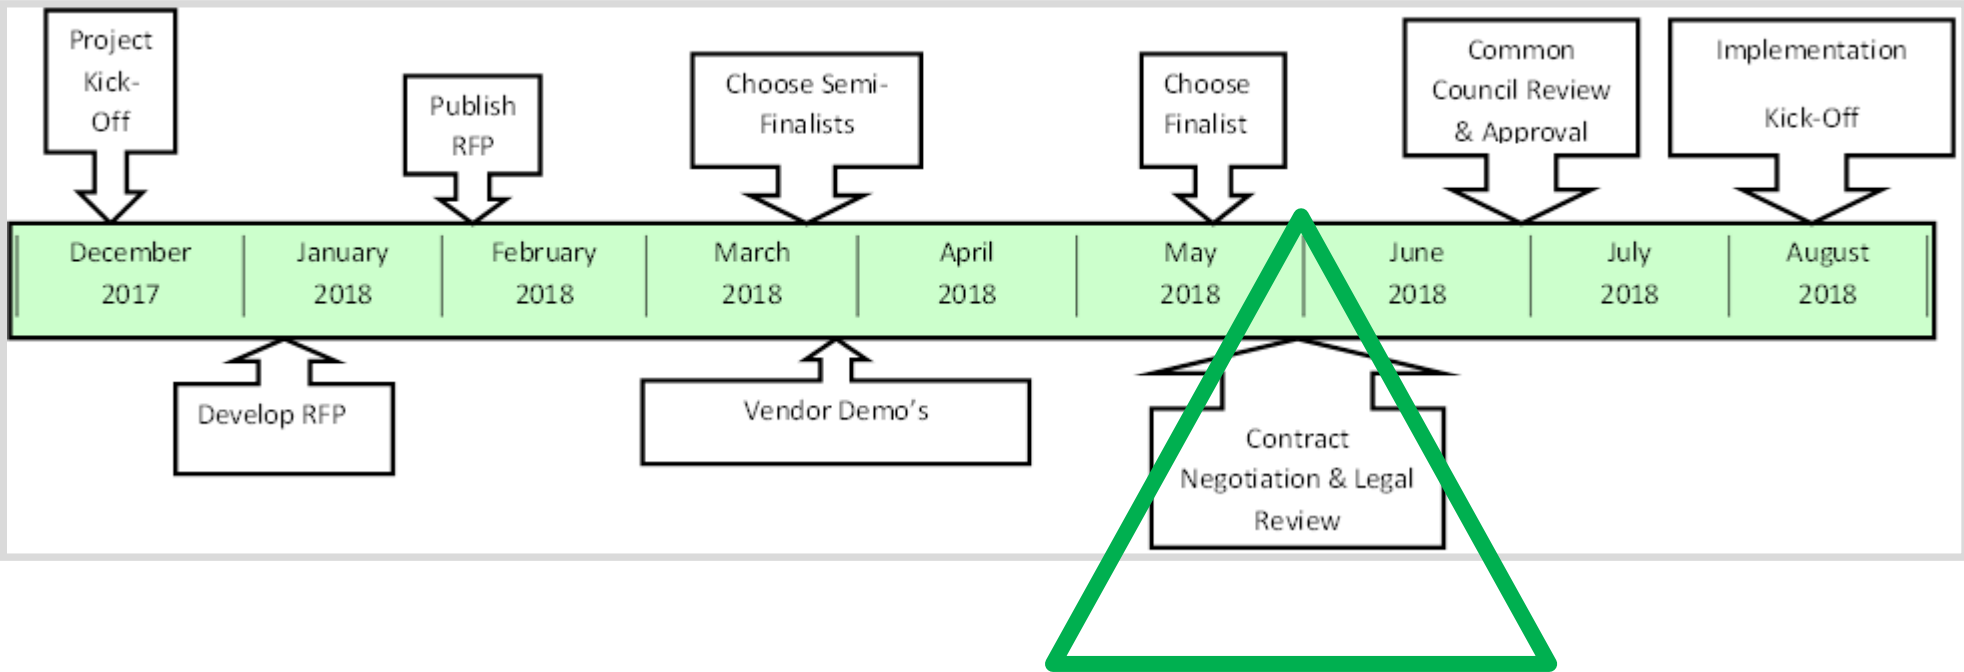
Project Kick-Off

Publish RFP

Choose Semi-Finalists

Choose Finalist

Common Council Review & Approval

Implementation Kick-Off

December 2017

January 2018

February 2018

March 2018

April 2018

May 2018

June 2018

July 2018

August 2018

Develop RFP

Vendor Demo's

Contract Negotiation & Legal Review